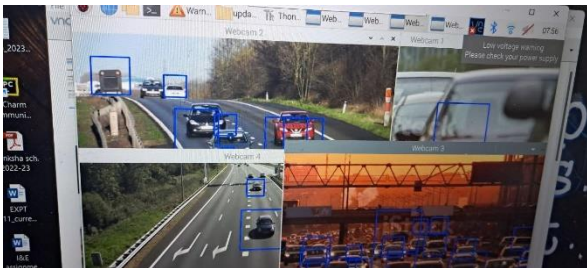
vnc

Warn...

upda...

Thon...

Web...

Web...

Web...

Web...

07:56

Low voltage warning
Please check your power supply

Webcam 2

Webcam 1

Webcam 4

Webcam 3

_2023_

Charm
mmuni...

nisha sch.
2022-23

EXPT
11_curre...

I&E
assignme...